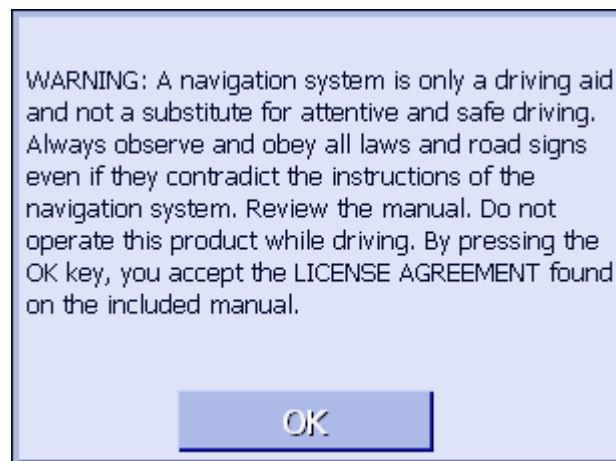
WARNING: A navigation system is only a driving aid and not a substitute for attentive and safe driving. Always observe and obey all laws and road signs even if they contradict the instructions of the navigation system. Review the manual. Do not operate this product while driving. By pressing the OK key, you accept the LICENSE AGREEMENT found on the included manual.

OK